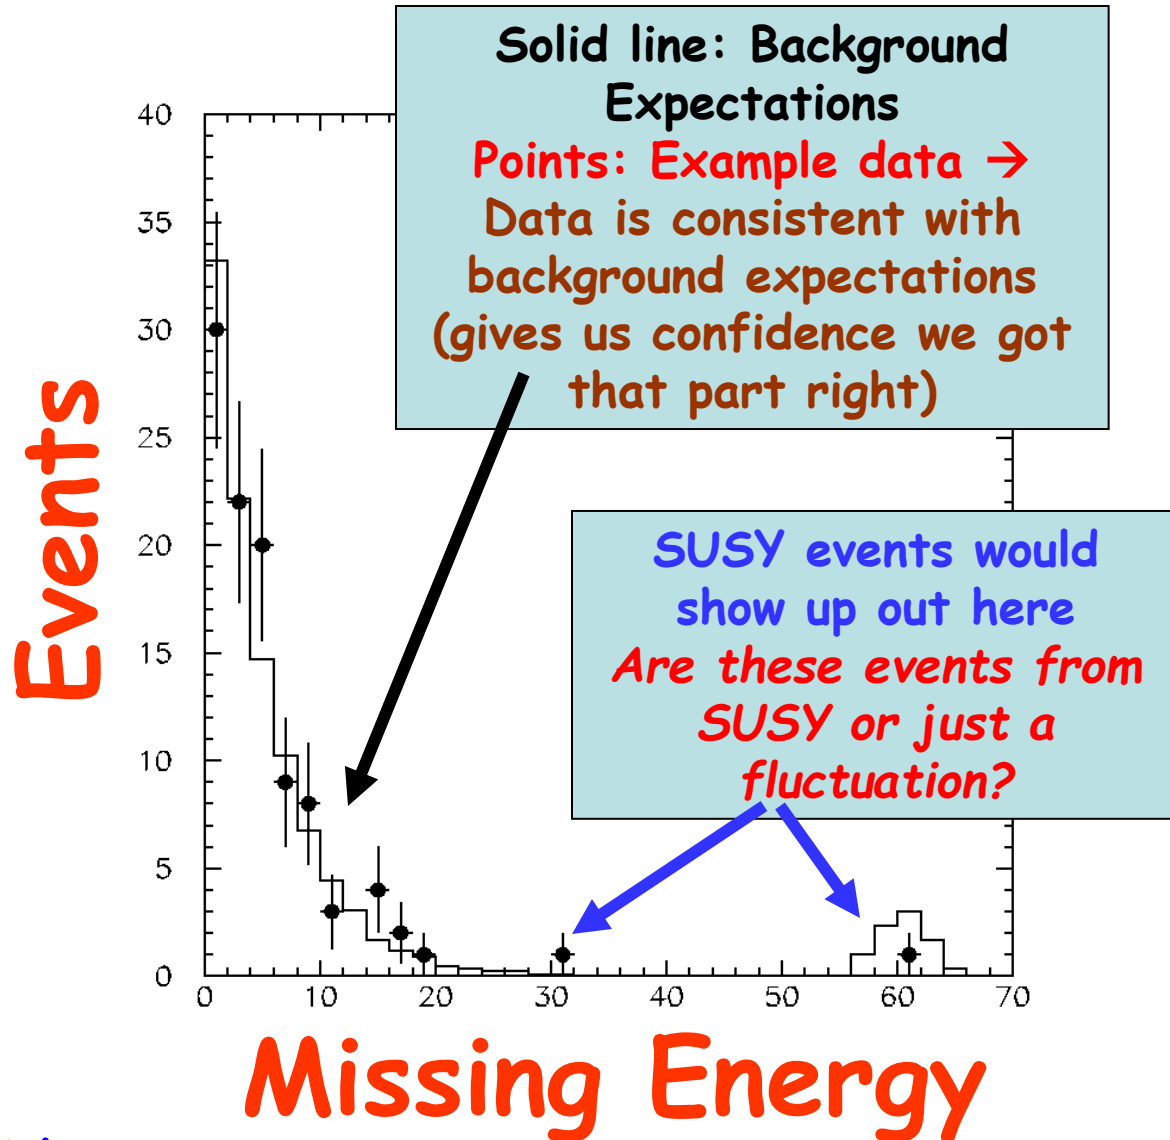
Solid line: Background Expectations
Points: Example data → Data is consistent with background expectations (gives us confidence we got that part right)

SUSY events would show up out here
Are these events from SUSY or just a fluctuation?

Events

40
35
30
25
20
15
10
5
0

0
10
20
30
40
50
60
70

Missing Energy